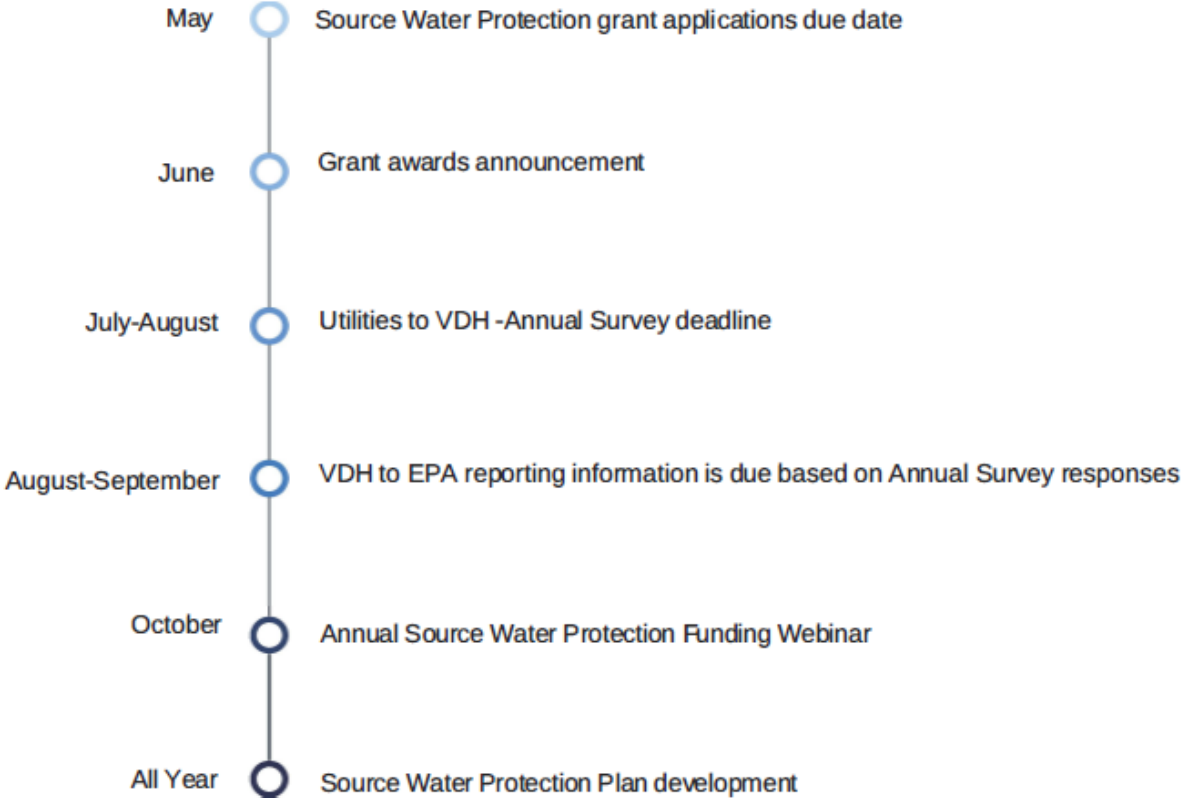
May Source Water Protection grant applications due date

June Grant awards announcement

July-August Utilities to VDH -Annual Survey deadline

August-September VDH to EPA reporting information is due based on Annual Survey responses

October Annual Source Water Protection Funding Webinar

All Year Source Water Protection Plan development